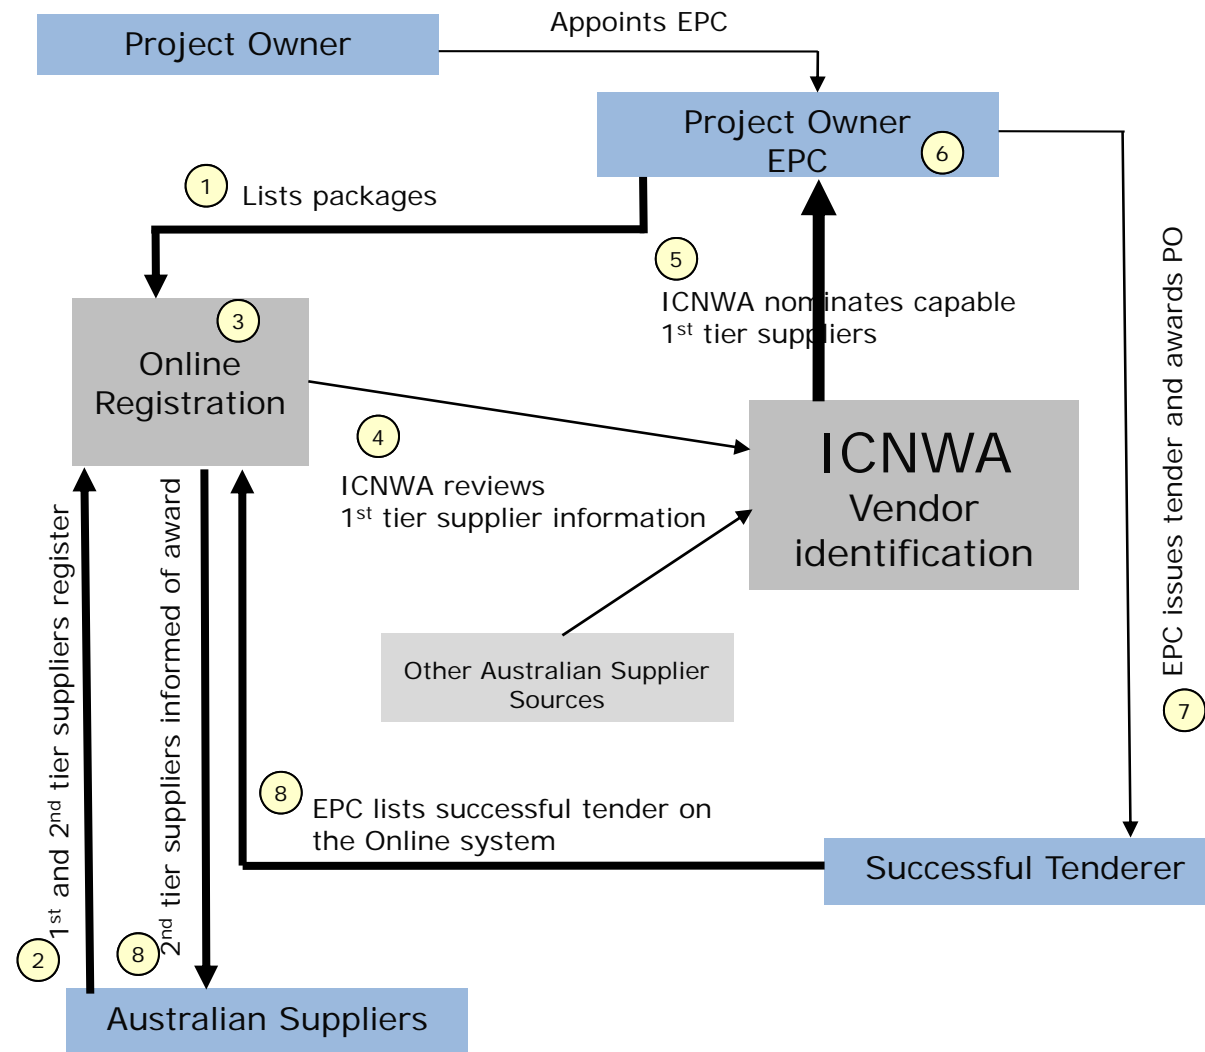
Project Owner

Appoints EPC

Project Owner EPC

6

1 Lists packages

5

ICNWA nominates capable $1^{st}$ tier suppliers

3

Online Registration

4

ICNWA reviews $1^{st}$ tier supplier information

ICNWA Vendor identification

EPC issues tender and awards PO

7

Other Australian Supplier Sources

$1^{st}$ and $2^{nd}$ tier suppliers register

$2^{nd}$ tier suppliers informed of award

8

EPC lists successful tender on the Online system

Successful Tenderer

2

8

Australian Suppliers